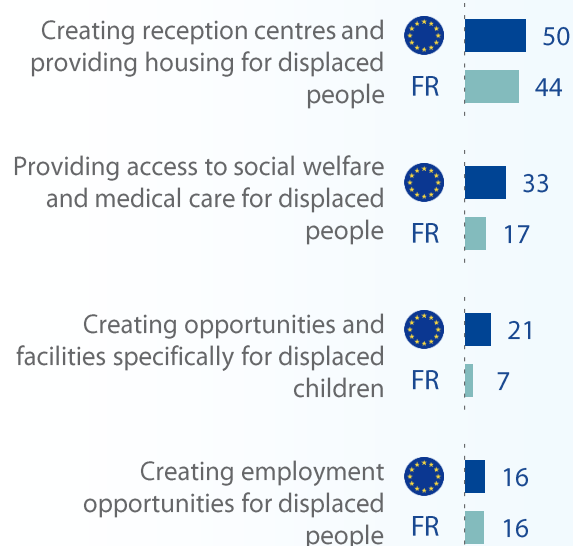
Creating reception centres and providing housing for displaced people

50

FR 44

Providing access to social welfare and medical care for displaced people

33

FR 17

Creating opportunities and facilities specifically for displaced children

21

FR 7

Creating employment opportunities for displaced people

16

FR 16